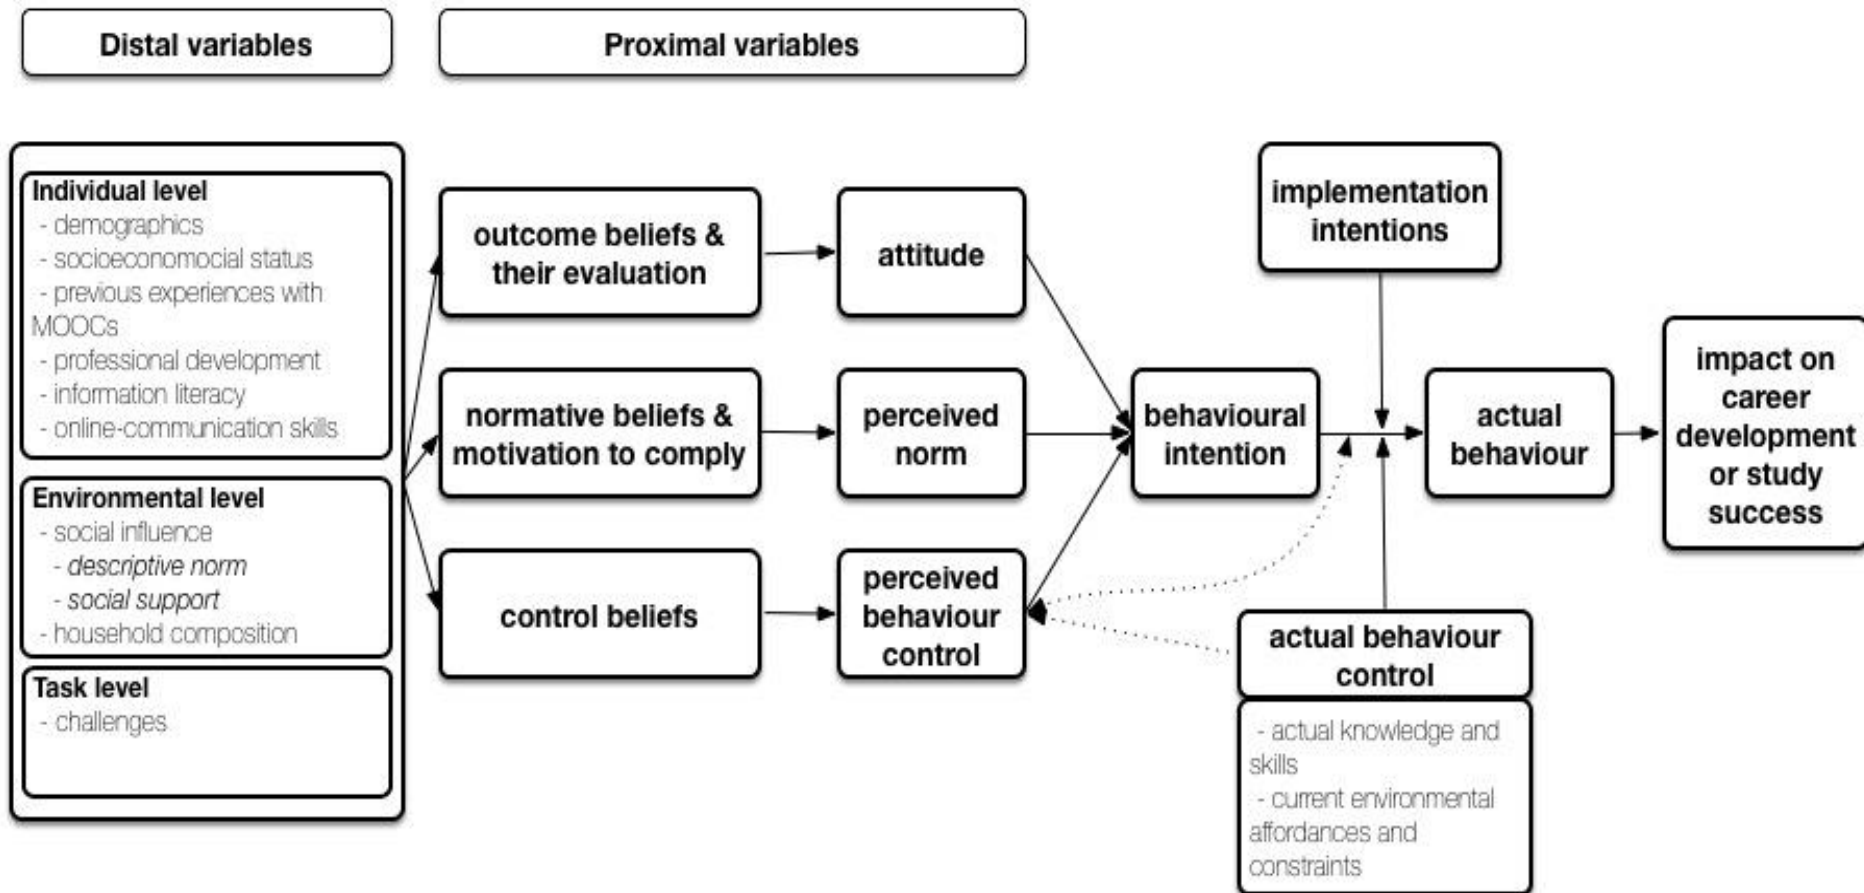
Distal variables

Proximal variables

Individual level
- demographics
- socioeconomical status
- previous experiences with MOOCs
- professional development
- information literacy
- online-communication skills

Environmental level
- social influence
- *descriptive norm*
- *social support*
- household composition

Task level
- challenges

outcome beliefs & their evaluation

normative beliefs & motivation to comply

control beliefs

attitude

perceived norm

perceived behaviour control

implementation intentions

behavioural intention

actual behaviour

impact on career development or study success

actual behaviour control

- actual knowledge and skills
- current environmental affordances and constraints